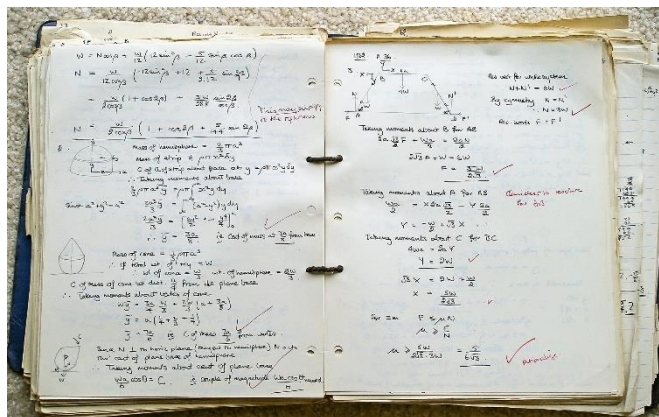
$N = \frac{W}{12}\left(2\sin^2\beta - \frac{9}{12}\sin\beta\cos\beta\right)$

$N = \frac{W}{12\cos\beta}\left(12\sin^2\beta + 12 + \frac{9}{3\cdot 16}\sin\beta\cos\beta\right)$

$= \frac{W}{2\cos\beta}(1+\cos 2\beta) - \frac{3W}{256}\frac{\sin 2\beta}{\cos\beta}$

$N = \frac{W}{2\cos\beta}\left(1+\cos 2\beta + \frac{3}{44}\sin 2\beta\right)$ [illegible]

mass of hemisphere $= \frac{2}{3}\pi a^3$

mass of strip $= \rho\pi x^2 \delta y$

C of M of strip from axis at $y$ $\rho\pi x^2 y\delta y$

Taking moments about base

$\frac{2}{3}\pi a^3\bar{y} = \rho\pi\int x^2 y\, dy$

Since $x^2+y^2=a^2$

$\frac{2}{3}a^3\bar{y} = \int(a^2y - y^3)dy$

$\frac{2}{3}a^3\bar{y} = \left[\frac{a^2y^2}{2} - \frac{y^4}{4}\right]$

$\therefore \bar{y} = \frac{3a}{8}$ ie C of mass at $\frac{3a}{8}$ from base

Mass of cone $= \frac{1}{3}\pi r^2 h$

if total wt $= W$

wt of cone $= \frac{W}{3}$ wt of hemisphere $= \frac{2W}{3}$

C of mass of cone at dist $\frac{h}{4}$ from the plane base

Taking moments about vertex of cone.

$W\bar{y} = \frac{3a}{4}\cdot\frac{W}{3} + \frac{2W}{3}\left(a + \frac{3a}{8}\right)$

$\bar{y} = a\left(\frac{1}{4} + \frac{11}{12}\right)$

$\bar{y} = \frac{7a}{6}$ ie C of mass $\frac{7a}{6}$ from vertex

Since N ⊥ to inclined plane (normal to hemisphere) N acts thro' centre of plane base of hemisphere

Taking moments about centre of plane

$\frac{Wa}{6}\cos\beta = C$ ie couple of magnitude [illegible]

$\sqrt{3}$ a

Rw acts for inextensible
$N\cos\theta = 2W$

By symmetry $N = N'$
$F = F'$

Rw acts $F = F'$

Taking moments about B for AB

$2a\frac{\sqrt{3}}{2}F - \frac{Wa}{2} = \frac{2Wa}{2}$

$2\sqrt{3}aF = 3W$

$F = \frac{3W}{2\sqrt{3}}$

Taking moments about A for AB Consider is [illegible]

$\frac{Wa}{2} = X\frac{2a\sqrt{3}}{2} - Y\frac{2a}{2}$

$Y = -\frac{W}{2} + \sqrt{3}X$

Taking moments about C for BC

$4Wa = 2Y$

$Y = 2W$

$\sqrt{3}X = 2W + \frac{W}{2}$

$X = \frac{5W}{2\sqrt{3}}$

For eqm $F \le \mu N$

$\mu \ge \frac{F}{N}$

$\mu \ge \frac{5W}{2\sqrt{3}\cdot 3W} = \frac{5}{6\sqrt{3}}$